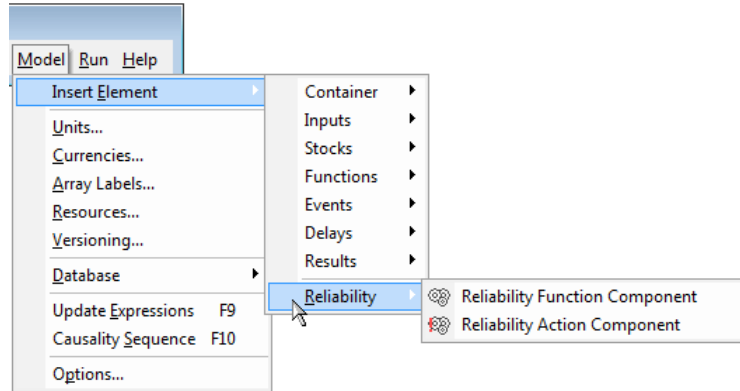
Model Run Help
Insert Element
Units...
Currencies...
Array Labels...
Resources...
Versioning...
Database
Update Expressions F9
Causality Sequence F10
Options...

Container
Inputs
Stocks
Functions
Events
Delays
Results
Reliability

Reliability Function Component
Reliability Action Component